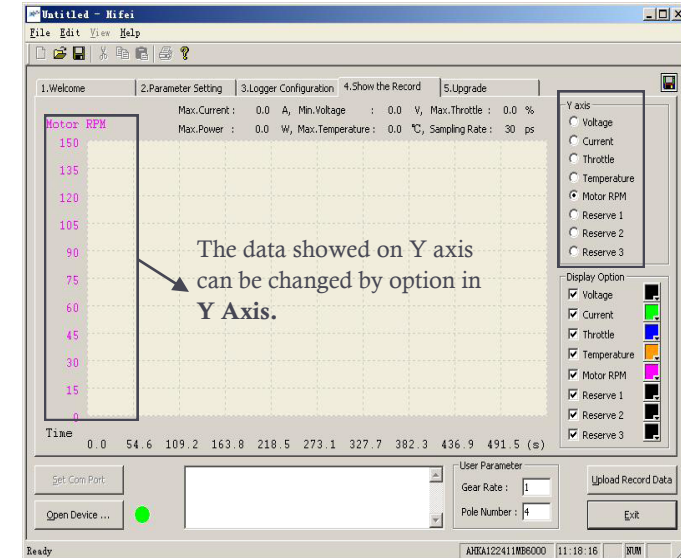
Untitled - Hifei

File Edit View Help

1.Welcome | 2.Parameter Setting | 3.Logger Configuration | 4.Show the Record | 5.Upgrade

Max.Current : 0.0 A, Min.Voltage : 0.0 V, Max.Throttle : 0.0 %
Max.Power : 0.0 W, Max.Temperature : 0.0 ℃, Sampling Rate : 30 ps

Motor RPM

150
135
120
105
90
75
60
45
30
15
0

Time 0.0 54.6 109.2 163.8 218.5 273.1 327.7 382.3 436.9 491.5 (s)

The data showed on Y axis can be changed by option in **Y Axis.**

Y axis
Voltage
Current
Throttle
Temperature
Motor RPM
Reserve 1
Reserve 2
Reserve 3

Display Option
Voltage
Current
Throttle
Temperature
Motor RPM
Reserve 1
Reserve 2
Reserve 3

Set Com Port
Open Device ...

User Parameter
Gear Rate : 1
Pole Number : 4

Upload Record Data
Exit

Ready | AHKA122411MB6000 | 11:18:16 | NUM